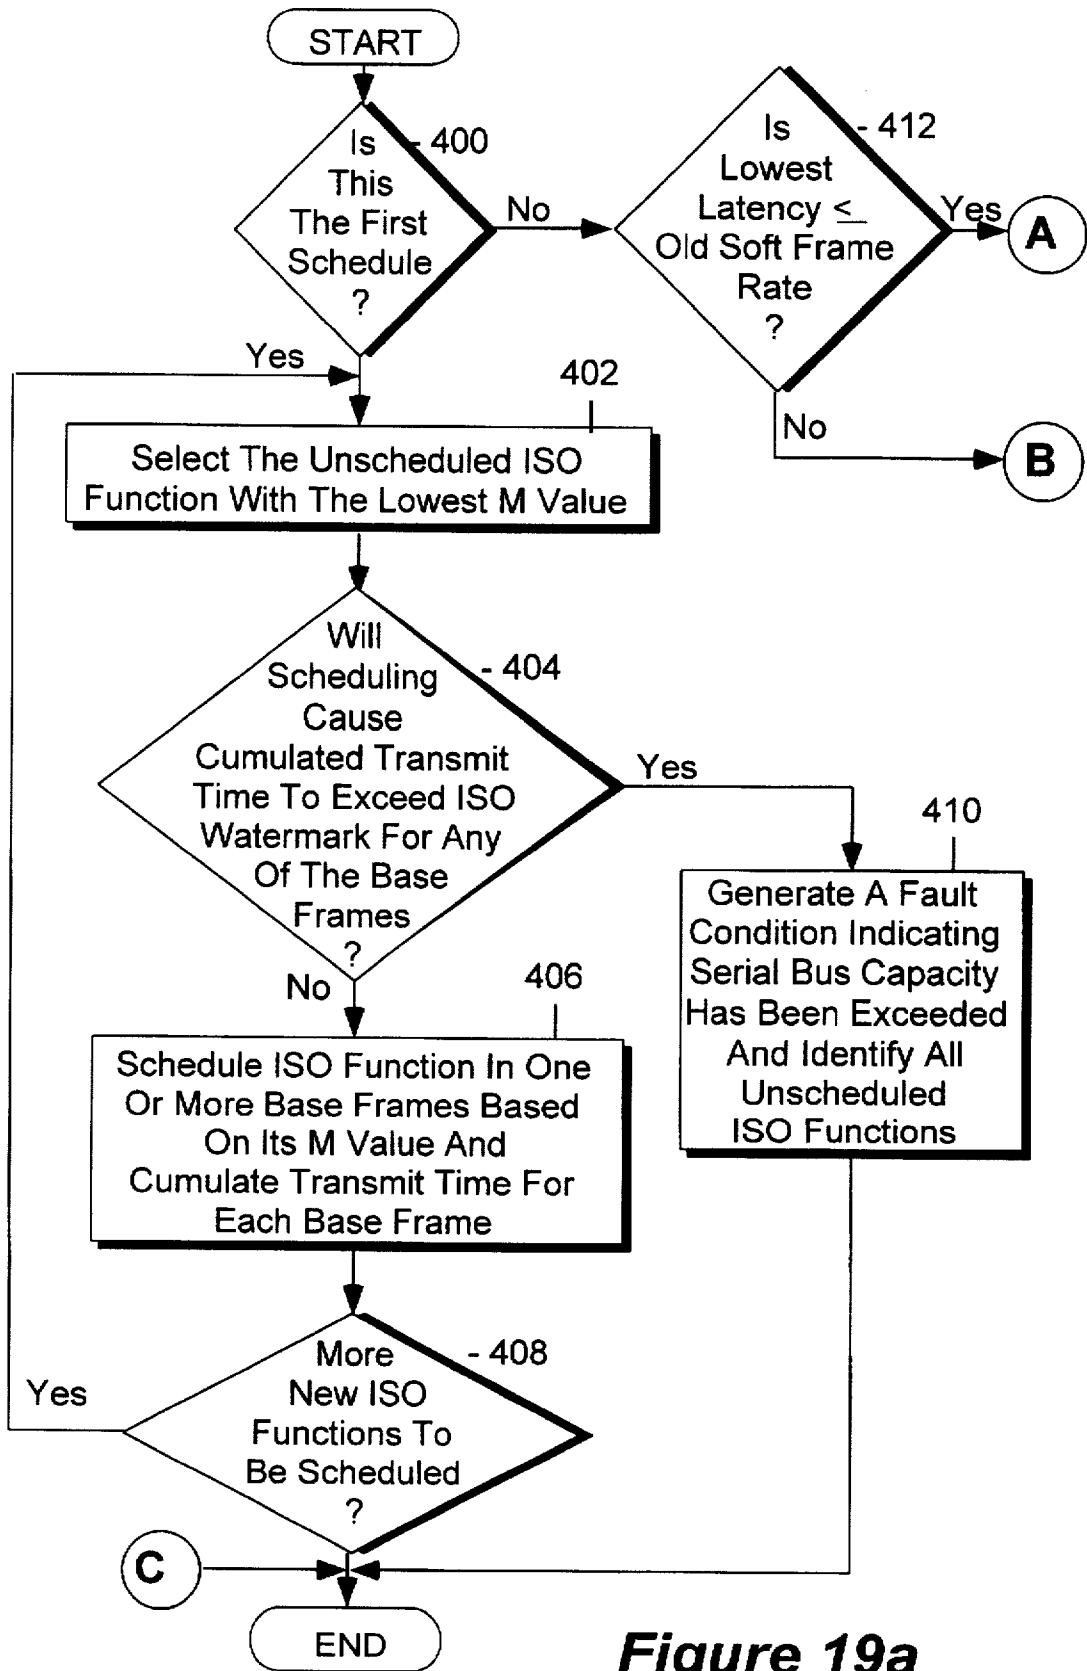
START

Is This The First Schedule ?

400

No

Is Lowest Latency $\leq$ Old Soft Frame Rate ?

412

Yes

A

No

B

Yes

402

Select The Unscheduled ISO Function With The Lowest M Value

Will Scheduling Cause Cumulated Transmit Time To Exceed ISO Watermark For Any Of The Base Frames ?

404

Yes

410

Generate A Fault Condition Indicating Serial Bus Capacity Has Been Exceeded And Identify All Unscheduled ISO Functions

No

406

Schedule ISO Function In One Or More Base Frames Based On Its M Value And Cumulate Transmit Time For Each Base Frame

More New ISO Functions To Be Scheduled ?

408

Yes

C

END

Figure 19a